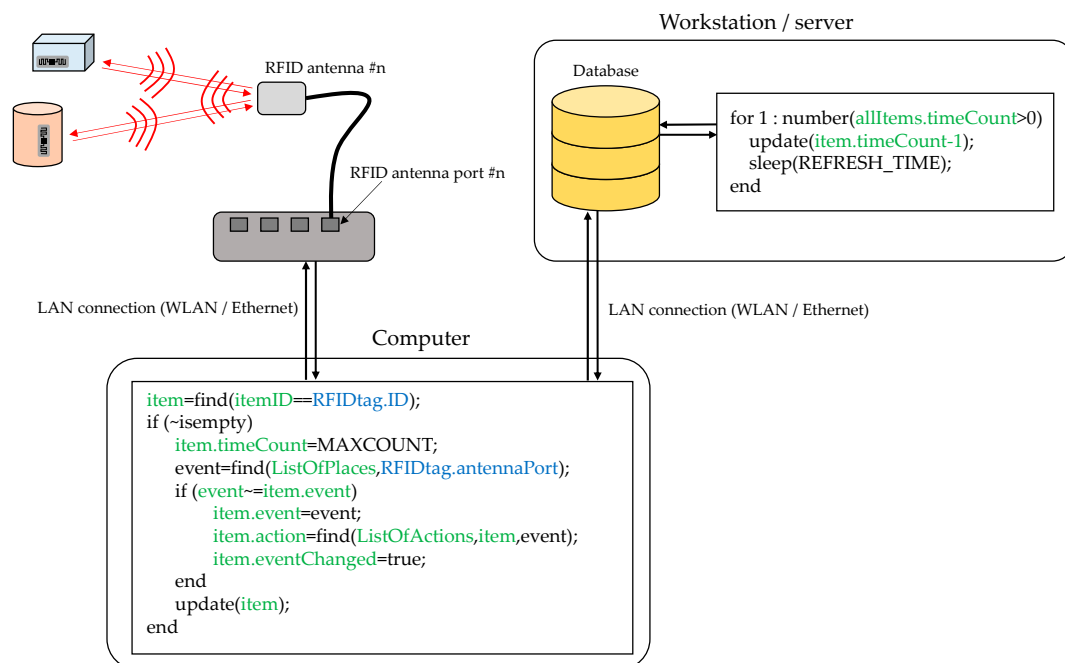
Workstation / server

RFID antenna #n

Database

for 1 : number(allItems.timeCount>0)
update(item.timeCount-1);
sleep(REFRESH_TIME);
end

RFID antenna port #n

LAN connection (WLAN / Ethernet)

LAN connection (WLAN / Ethernet)

Computer

item=find(itemID==RFIDtag.ID);
if (~isempty)
item.timeCount=MAXCOUNT;
event=find(ListOfPlaces,RFIDtag.antennaPort);
if (event~=item.event)
item.event=event;
item.action=find(ListOfActions,item,event);
item.eventChanged=true;
end
update(item);
end